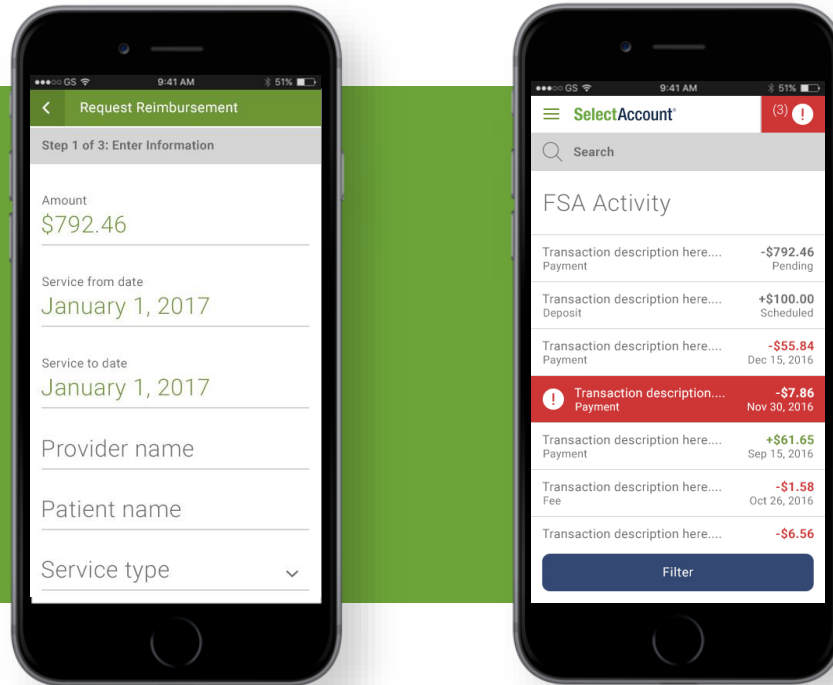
●●●○○ GS 9:41 AM 51%

Request Reimbursement

Step 1 of 3: Enter Information

Amount
$792.46

Service from date
January 1, 2017

Service to date
January 1, 2017

Provider name

Patient name

Service type

●●●○○ GS 9:41 AM 51%

SelectAccount

(3) !

Search

FSA Activity

Transaction description here.... -$792.46
Payment Pending

Transaction description here.... +$100.00
Deposit Scheduled

Transaction description here.... -$55.84
Payment Dec 15, 2016

Transaction description.... -$7.86
Payment Nov 30, 2016

Transaction description here.... +$61.65
Payment Sep 15, 2016

Transaction description here.... -$1.58
Fee Oct 26, 2016

Transaction description here.... -$6.56

Filter